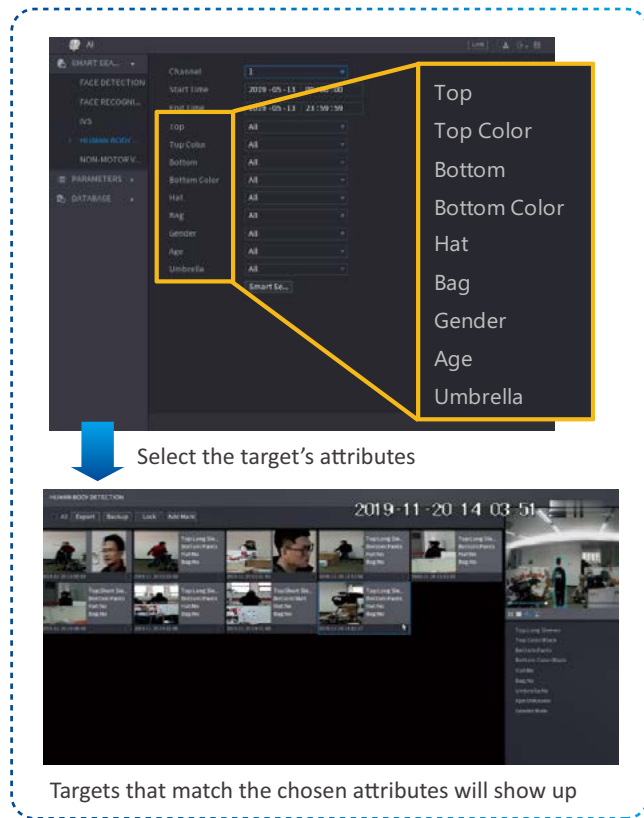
AI

SMART SEA...
FACE DETECTION
FACE RECOGNI...
IVS
HUMAN BODY...
NON-MOTOR V...
PARAMETERS
DATABASE

Channel 1
Start Time 2019-05-13 00:00:00
End Time 2019-05-13 23:59:59
Top All
Top Color All
Bottom All
Bottom Color All
Hat All
Bag All
Gender All
Age All
Umbrella All
Smart Se...

Top
Top Color
Bottom
Bottom Color
Hat
Bag
Gender
Age
Umbrella

Select the target’s attributes

HUMAN BODY DETECTION
All Export Backup Lock Add Mark
2019-11-20 14 03 51

Top:Long Sleeves
Top Color:Black
Bottom:Pants
Bottom Color:Black
Hat:No
Bag:No
Umbrella:No
Age:Unknown
Gender:Male

Targets that match the chosen attributes will show up